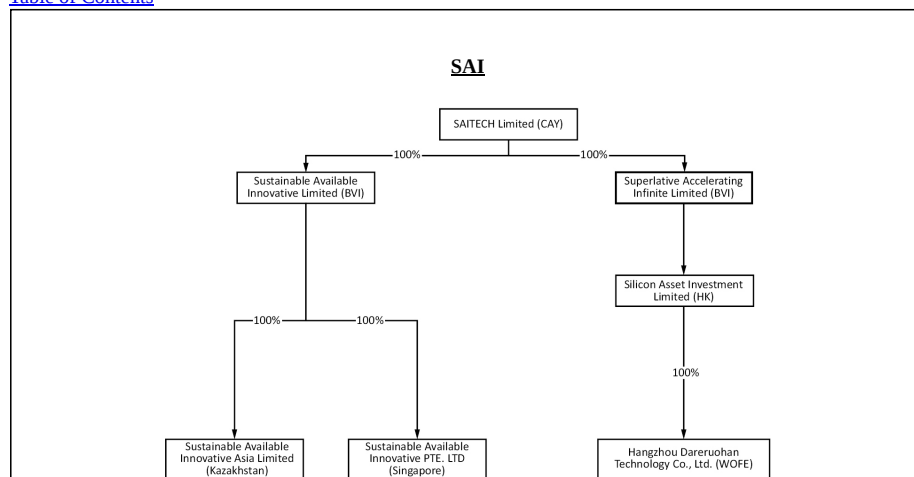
Table of Contents

SAI

SAITECH Limited (CAY)

100%

100%

Sustainable Available Innovative Limited (BVI)

Superlative Accelerating Infinite Limited (BVI)

Silicon Asset Investment Limited (HK)

100%

100%

100%

Sustainable Available Innovative Asia Limited (Kazakhstan)

Sustainable Available Innovative PTE. LTD (Singapore)

Hangzhou Dareruohan Technology Co., Ltd. (WOFE)